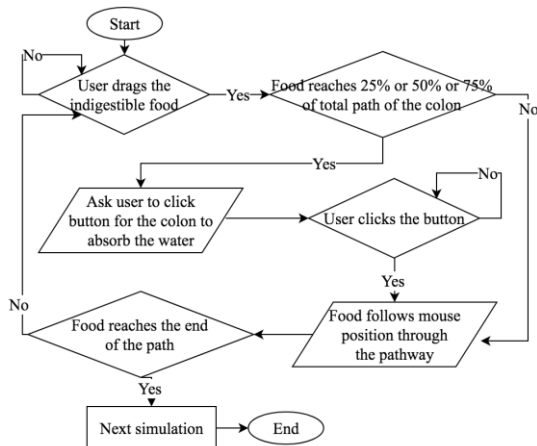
Start

No

User drags the indigestible food

Yes

Food reaches 25% or 50% or 75% of total path of the colon

No

Yes

Ask user to click button for the colon to absorb the water

User clicks the button

No

Yes

No

Food reaches the end of the path

Food follows mouse position through the pathway

Yes

Next simulation

End